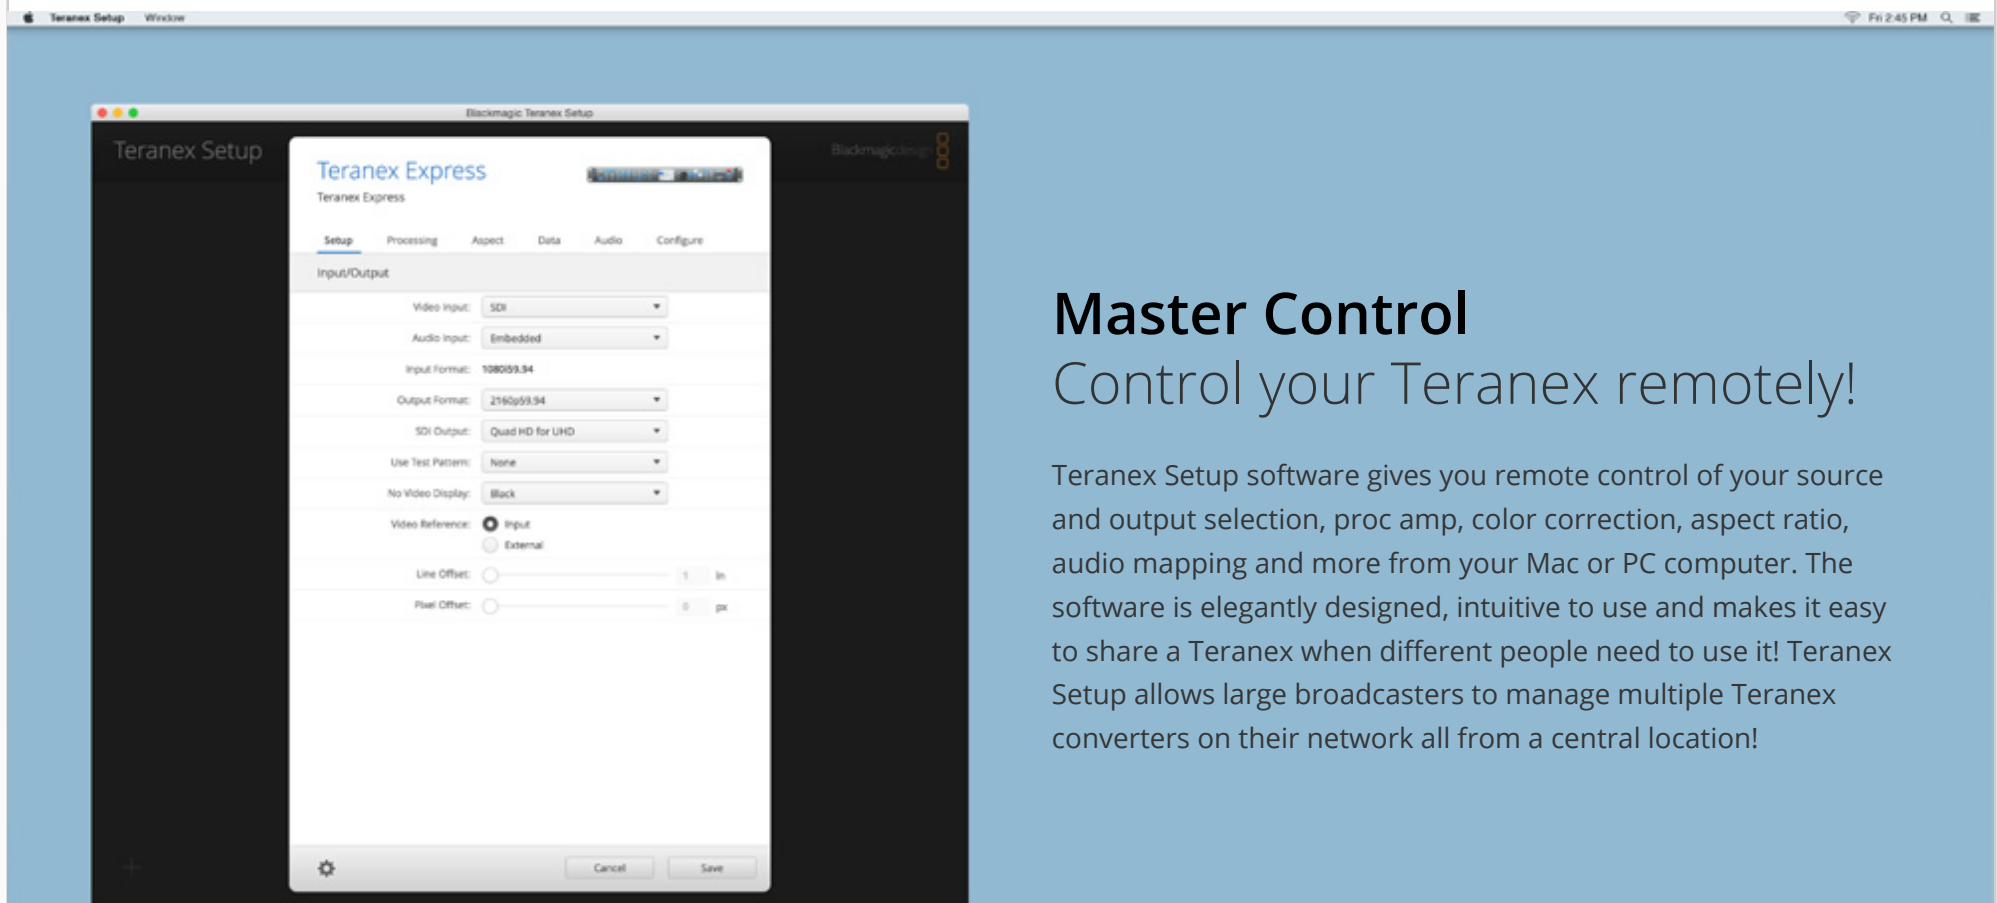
Teranex Setup Window

Fri 2:45 PM

Blackmagic Teranex Setup

Teranex Setup

Blackmagicdesign

Teranex Express
Teranex Express

Setup Processing Aspect Data Audio Configure

Input/Output

Video Input: SDI

Audio Input: Embedded

Input Format: 1080i59.94

Output Format: 2160p59.94

SDI Output: Quad HD for UHD

Use Test Pattern: None

No Video Display: Black

Video Reference: Input
External

Line Offset: 1 ln

Pixel Offset: 0 px

Cancel Save

Master Control
Control your Teranex remotely!

Teranex Setup software gives you remote control of your source and output selection, proc amp, color correction, aspect ratio, audio mapping and more from your Mac or PC computer. The software is elegantly designed, intuitive to use and makes it easy to share a Teranex when different people need to use it! Teranex Setup allows large broadcasters to manage multiple Teranex converters on their network all from a central location!